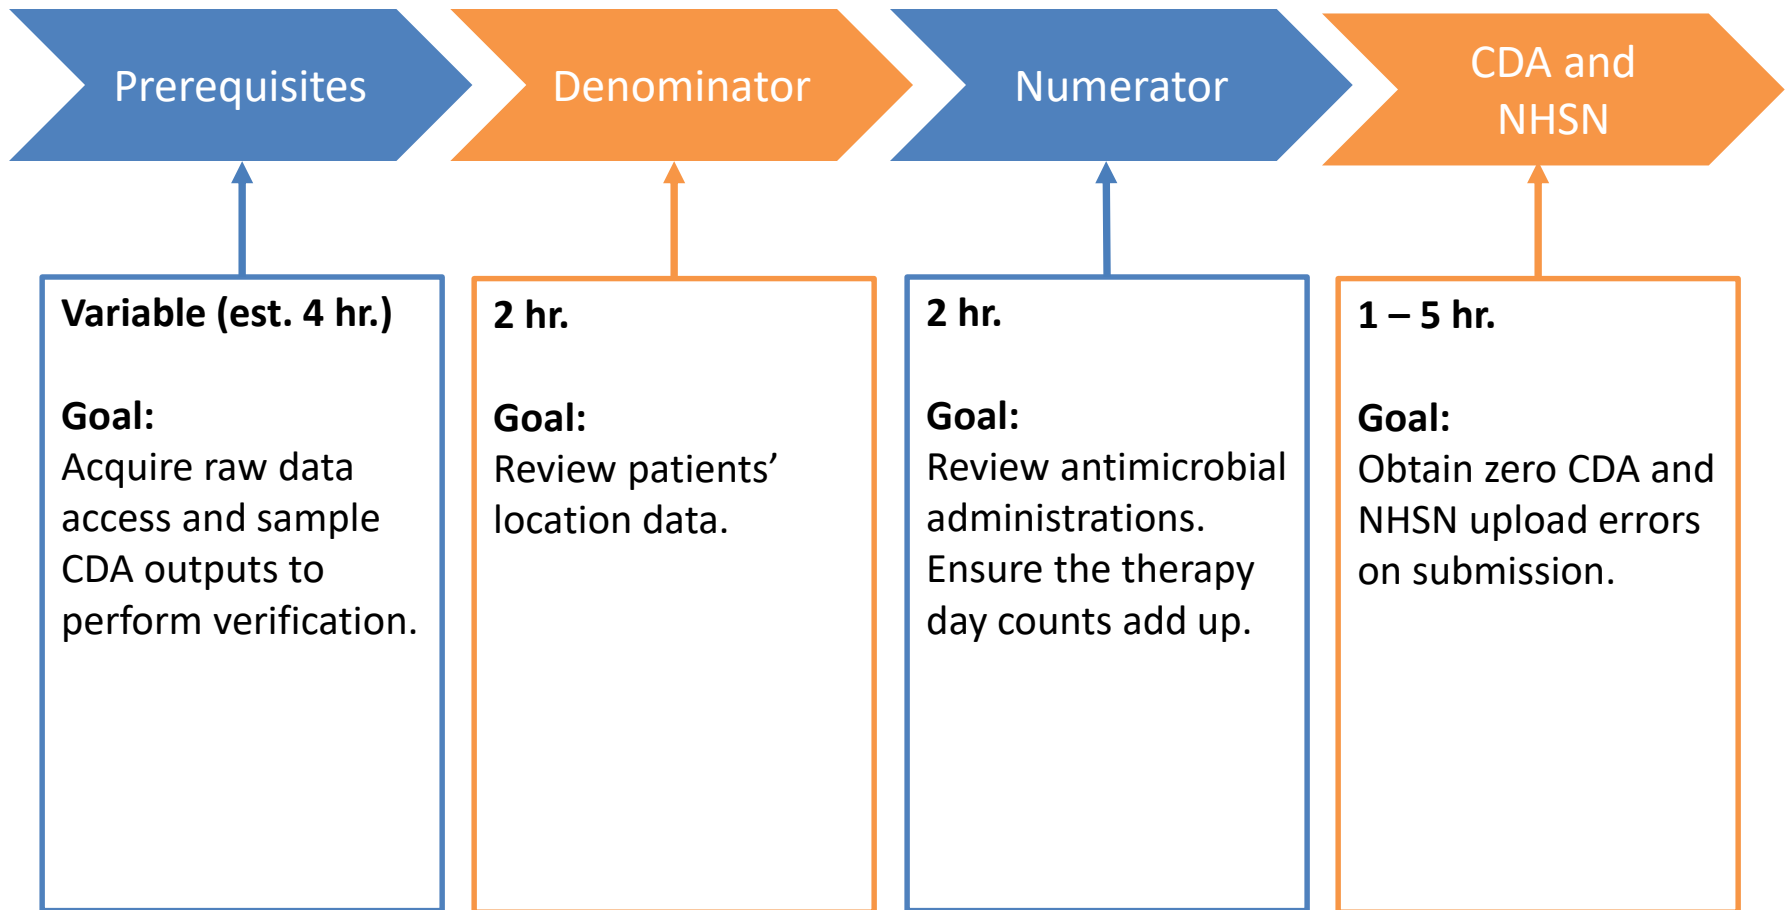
Prerequisites

Denominator

Numerator

CDA and NHSN

Variable (est. 4 hr.)

Goal:
Acquire raw data access and sample CDA outputs to perform verification.

2 hr.

Goal:
Review patients’ location data.

2 hr.

Goal:
Review antimicrobial administrations. Ensure the therapy day counts add up.

1 – 5 hr.

Goal:
Obtain zero CDA and NHSN upload errors on submission.